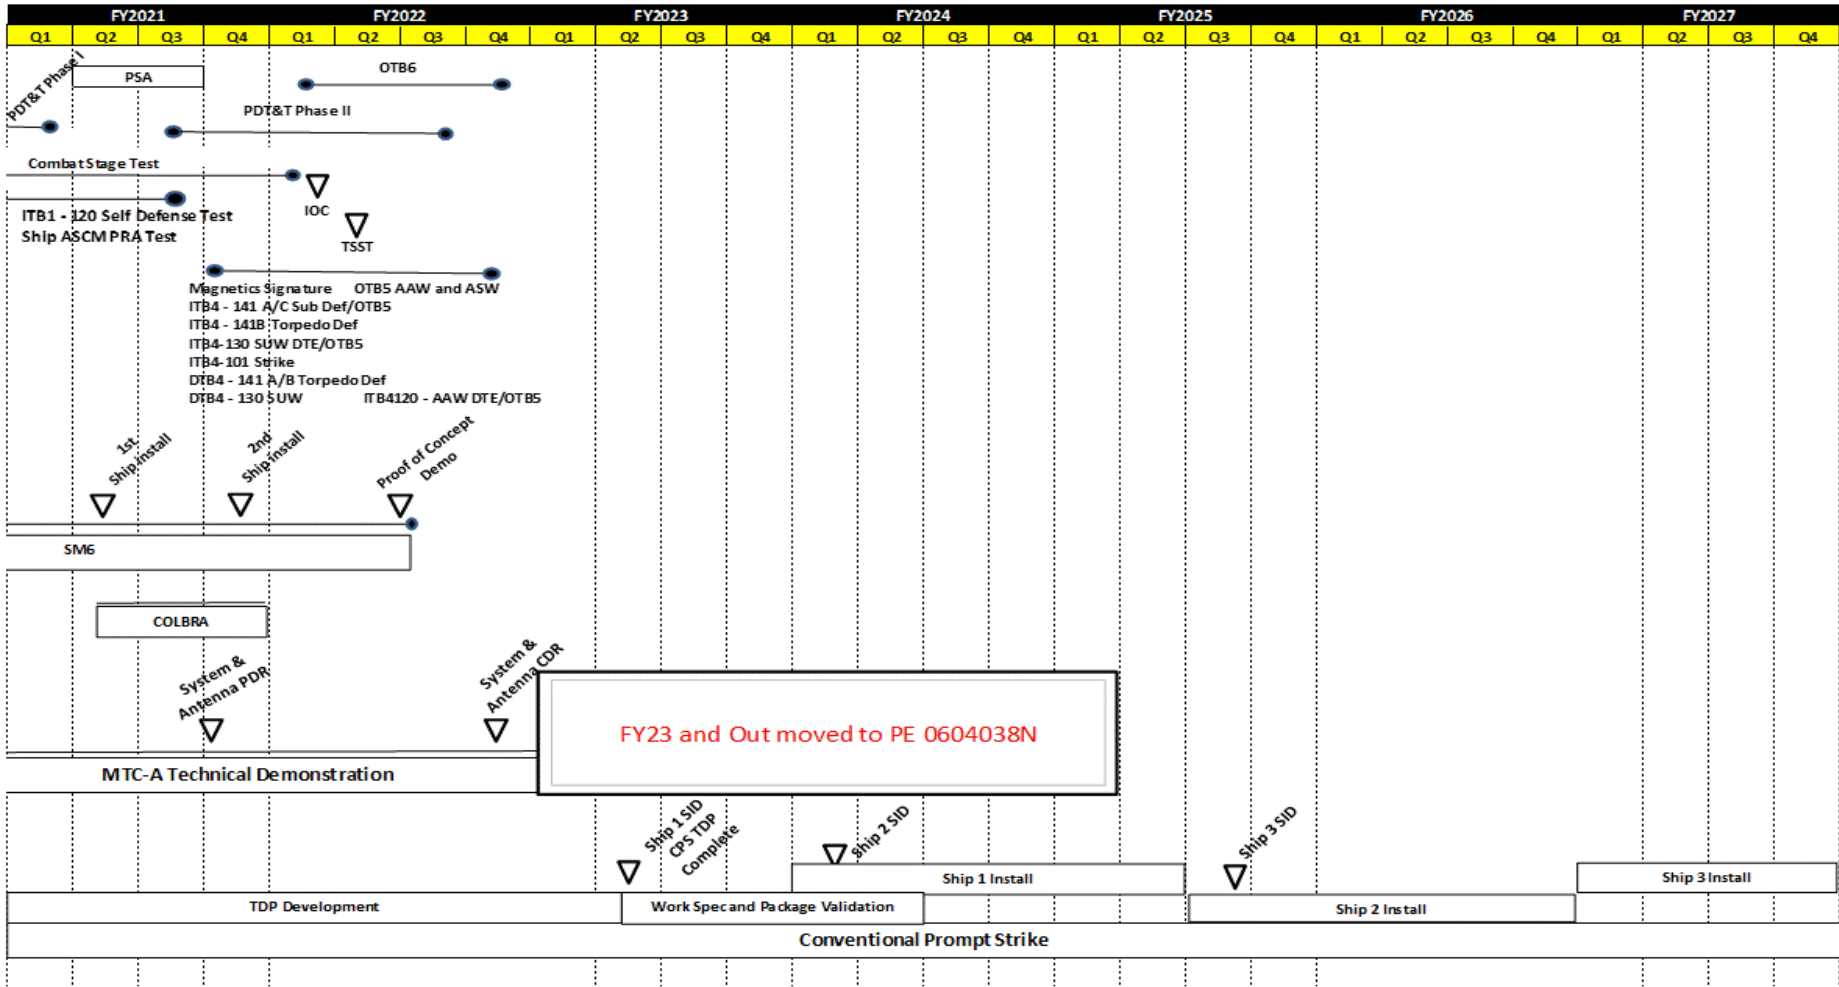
| FY2021 | | | | FY2022 | | | | FY2023 | | | | FY2024 | | | | FY2025 | | | | FY2026 | | | | FY2027 | | | |
|---|---|---|---|---|---|---|---|---|---|---|---|---|---|---|---|---|---|---|---|---|---|---|---|---|---|---|---|
| Q1 | Q2 | Q3 | Q4 | Q1 | Q2 | Q3 | Q4 | Q1 | Q2 | Q3 | Q4 | Q1 | Q2 | Q3 | Q4 | Q1 | Q2 | Q3 | Q4 | Q1 | Q2 | Q3 | Q4 | Q1 | Q2 | Q3 | Q4 |

PDT&T Phase I

PSA

OTB6

PDT&T Phase II

Combat Stage Test

IOC

ITB1 - 120 Self Defense Test
Ship ASCM PRA Test

TSST

Magnetics Signature OTB5 AAW and ASW
ITB4 - 141 A/C Sub Def/OTB5
ITB4 - 141B Torpedo Def
ITB4-130 SUW DTE/OTB5
ITB4-101 Strike
DTB4 - 141 A/B Torpedo Def
DTB4 - 130 SUW ITB4120 - AAW DTE/OTB5

1st Ship Install

2nd Ship Install

Proof of Concept Demo

SM6

COLBRA

System & Antenna PDR

System & Antenna CDR

FY23 and Out moved to PE 0604038N

MTC-A Technical Demonstration

Ship 1 SID CPS TDP Complete

Ship 2 SID

Ship 3 SID

Ship 1 Install

Ship 3 Install

TDP Development

Work Spec and Package Validation

Ship 2 Install

Conventional Prompt Strike